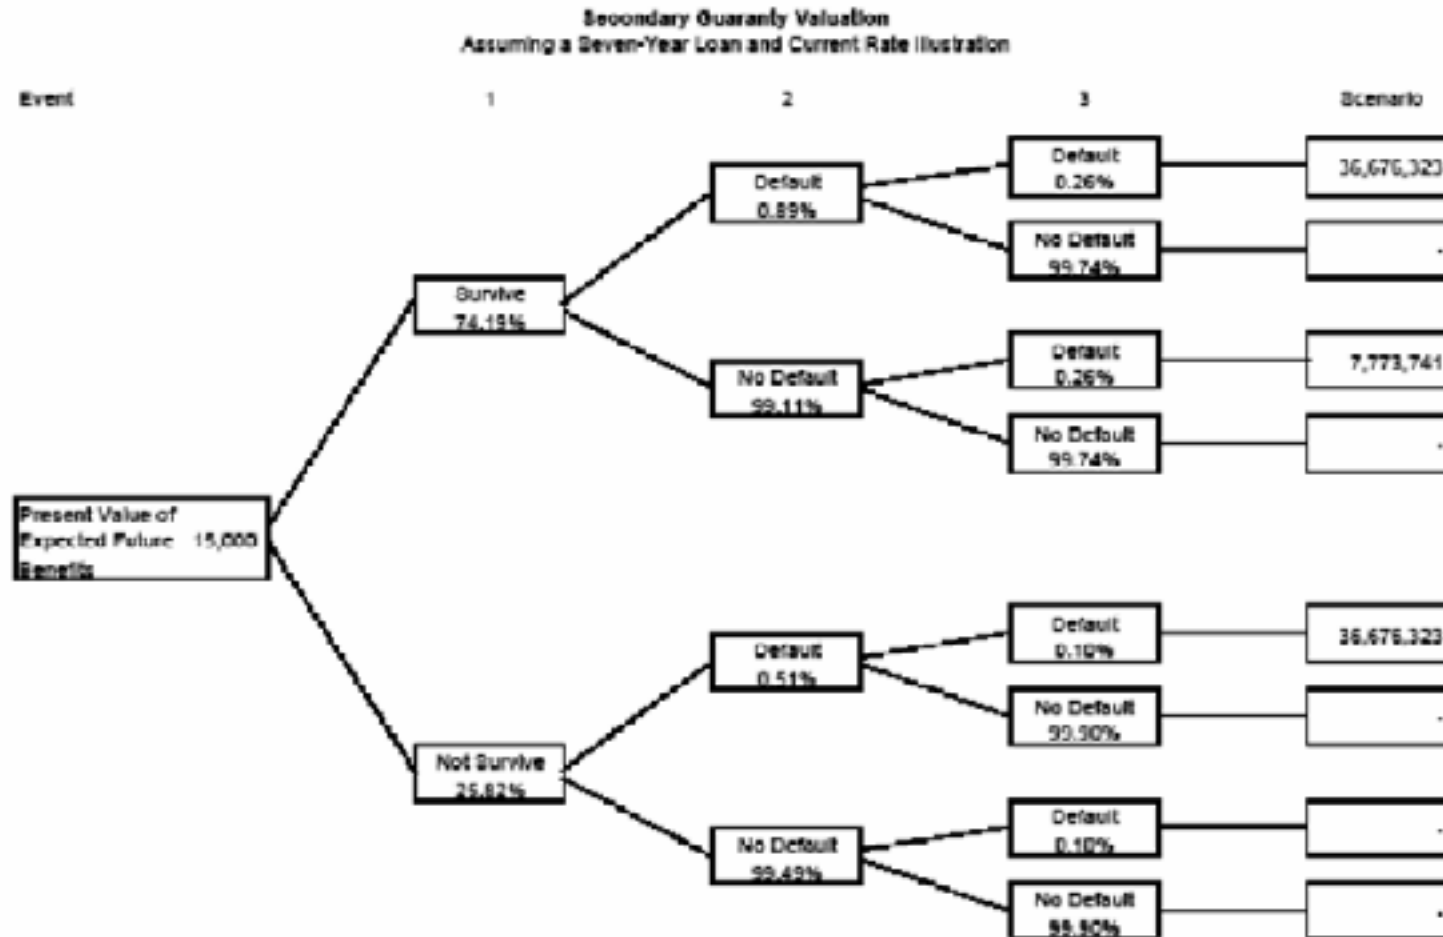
Secondary Guaranty Valuation
Assuming a Seven-Year Loan and Current Rate Illustration

Event
1
2
3
Scenario

Present Value of Expected Future Benefits 15,000

Survive 74.18%

Default 0.89%

Default 0.26%

36,676,323

No Default 99.74%

-

No Default 99.11%

Default 0.26%

7,773,741

No Default 99.74%

-

Not Survive 25.82%

Default 0.51%

Default 0.10%

36,676,323

No Default 99.90%

-

No Default 99.49%

Default 0.10%

-

No Default 99.90%

-